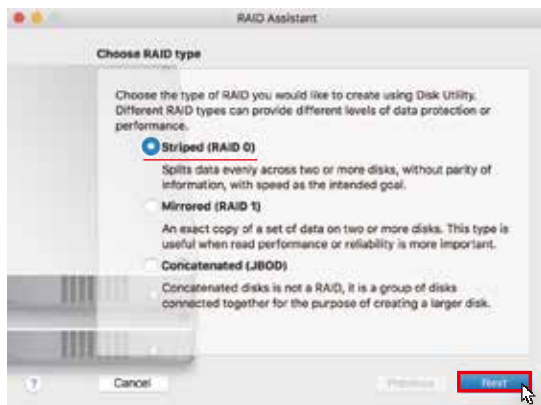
RAID Assistant

Choose RAID type

Choose the type of RAID you would like to create using Disk Utility. Different RAID types can provide different levels of data protection or performance.

Striped (RAID 0)

Splits data evenly across two or more disks, without parity of information, with speed as the intended goal.

Mirrored (RAID 1)

An exact copy of a set of data on two or more disks. This type is useful when read performance or reliability is more important.

Concatenated (JBOD)

Concatenated disks is not a RAID, it is a group of disks connected together for the purpose of creating a larger disk.

?

Cancel

Previous

Next